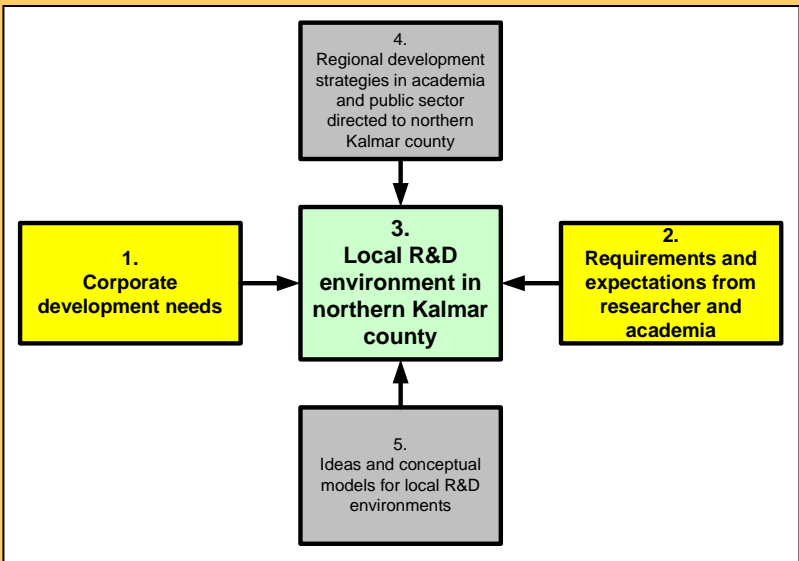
4.
Regional development strategies in academia and public sector directed to northern Kalmar county

1.
Corporate development needs

3.
Local R&D environment in northern Kalmar county

2.
Requirements and expectations from researcher and academia

5.
Ideas and conceptual models for local R&D environments